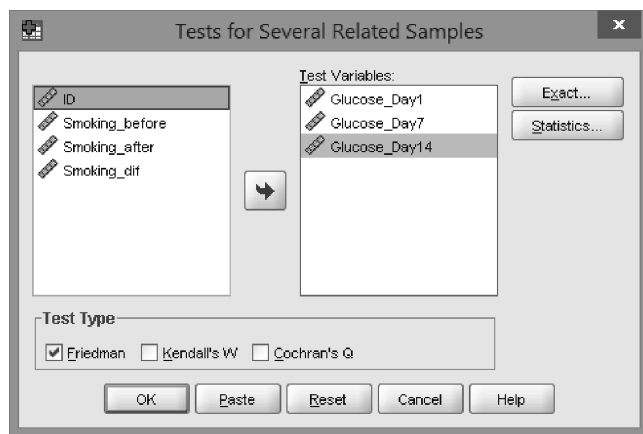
Tests for Several Related Samples

ID
Smoking_before
Smoking_after
Smoking_dif

Test Variables:
Glucose_Day1
Glucose_Day7
Glucose_Day14

Exact...
Statistics...

Test Type
Friedman
Kendall's W
Cochran's Q

OK
Paste
Reset
Cancel
Help